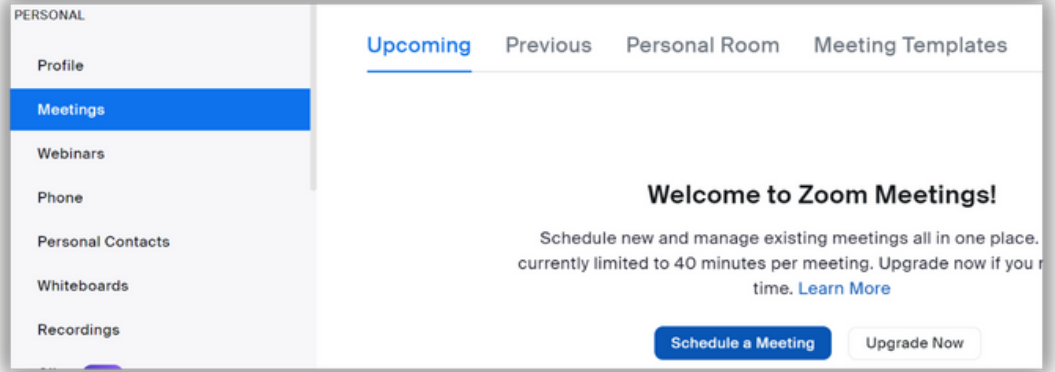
PERSONAL

Profile

Meetings

Webinars

Phone

Personal Contacts

Whiteboards

Recordings

Upcoming Previous Personal Room Meeting Templates

Welcome to Zoom Meetings!

Schedule new and manage existing meetings all in one place. currently limited to 40 minutes per meeting. Upgrade now if you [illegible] time. Learn More

Schedule a Meeting

Upgrade Now